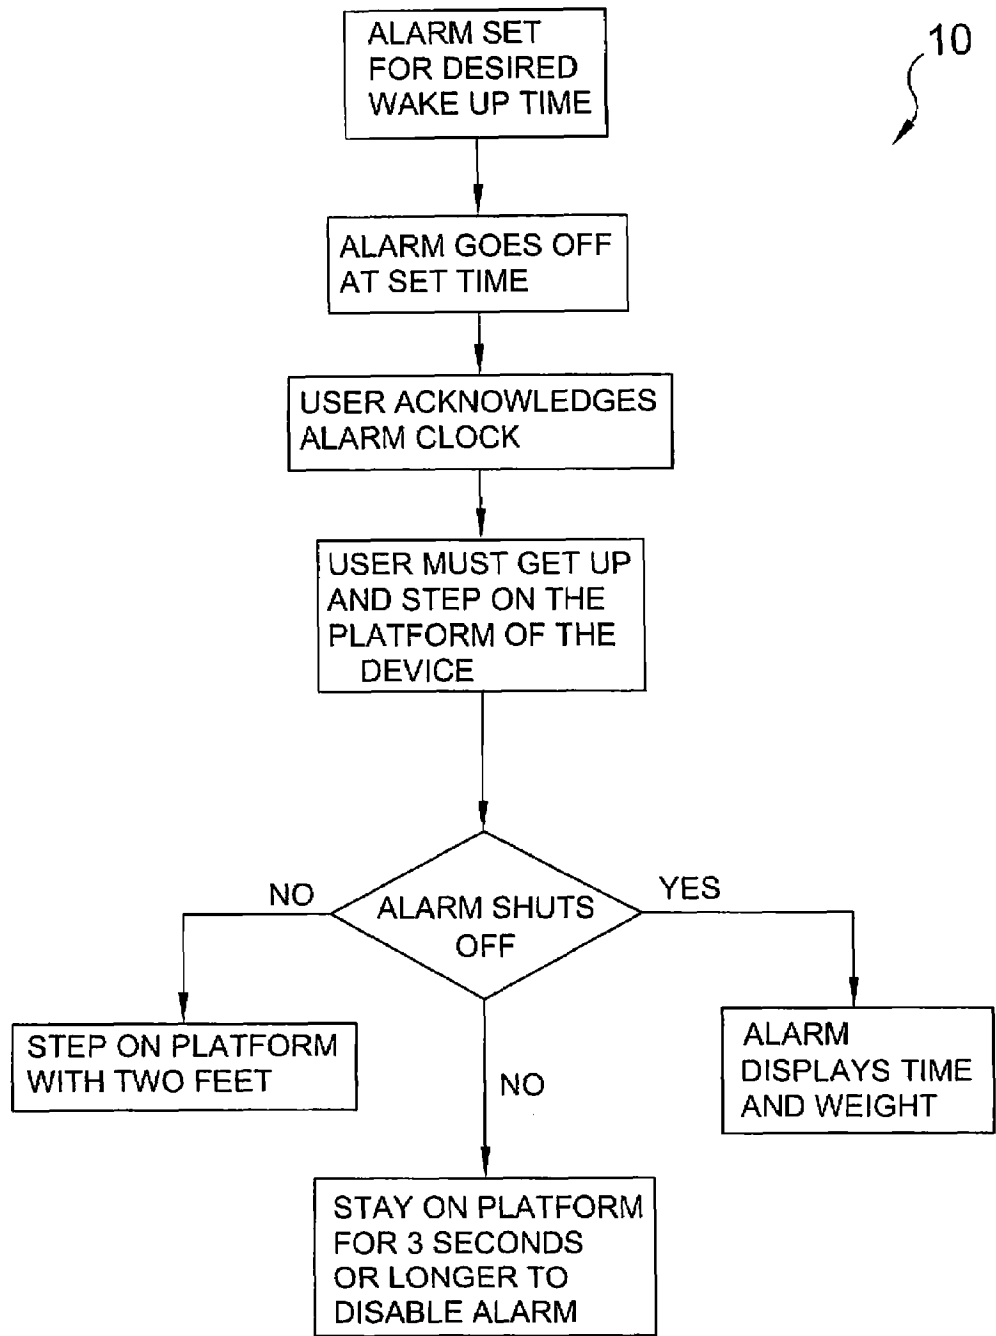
10

ALARM SET FOR DESIRED WAKE UP TIME

ALARM GOES OFF AT SET TIME

USER ACKNOWLEDGES ALARM CLOCK

USER MUST GET UP AND STEP ON THE PLATFORM OF THE DEVICE

NO

ALARM SHUTS OFF

YES

STEP ON PLATFORM WITH TWO FEET

NO

ALARM DISPLAYS TIME AND WEIGHT

STAY ON PLATFORM FOR 3 SECONDS OR LONGER TO DISABLE ALARM